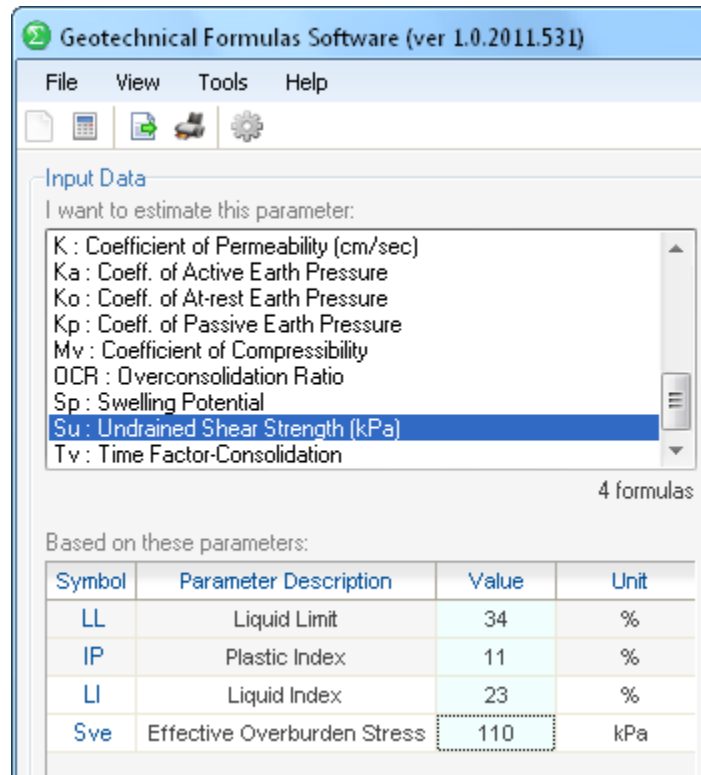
Geotechnical Formulas Software (ver 1.0.2011.531)

File View Tools Help

Input Data
I want to estimate this parameter:

K : Coefficient of Permeability (cm/sec)
Ka : Coeff. of Active Earth Pressure
Ko : Coeff. of At-rest Earth Pressure
Kp : Coeff. of Passive Earth Pressure
Mv : Coefficient of Compressibility
OCR : Overconsolidation Ratio
Sp : Swelling Potential
Su : Undrained Shear Strength (kPa)
Tv : Time Factor-Consolidation

4 formulas

Based on these parameters:

| Symbol | Parameter Description | Value | Unit |
|---|---|---|---|
| LL | Liquid Limit | 34 | % |
| IP | Plastic Index | 11 | % |
| LI | Liquid Index | 23 | % |
| Sve | Effective Overburden Stress | 110 | kPa |